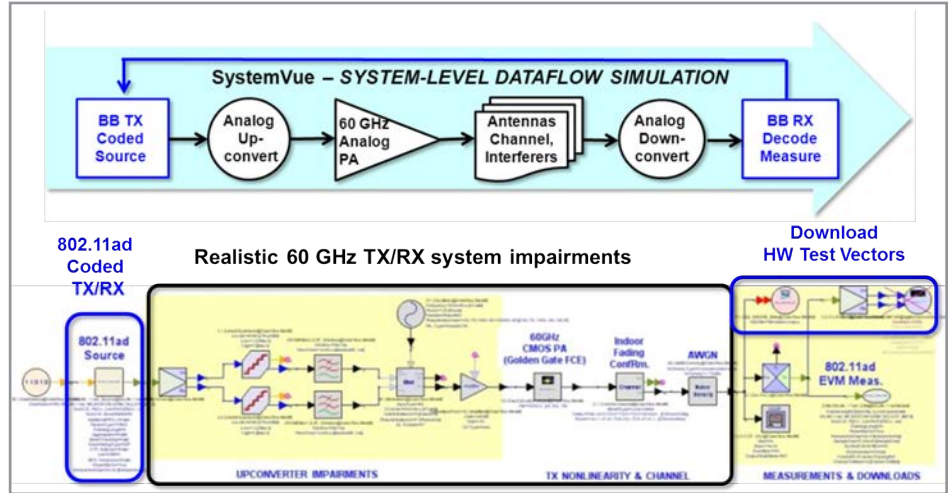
SystemVue – SYSTEM-LEVEL DATAFLOW SIMULATION

BB TX Coded Source

Analog Up-convert

60 GHz Analog PA

Antennas Channel, Interferers

Analog Down-convert

BB RX Decode Measure

802.11ad Coded TX/RX

Realistic 60 GHz TX/RX system impairments

Download HW Test Vectors

802.11ad Source

60GHz CMOS PA (Golden Gate FCE)

Indoor Fading Conf.Rm.

AWGN

802.11ad EVM Meas.

UPCONVERTER IMPAIRMENTS

TX NONLINEARITY & CHANNEL

MEASUREMENTS & DOWNLOADS